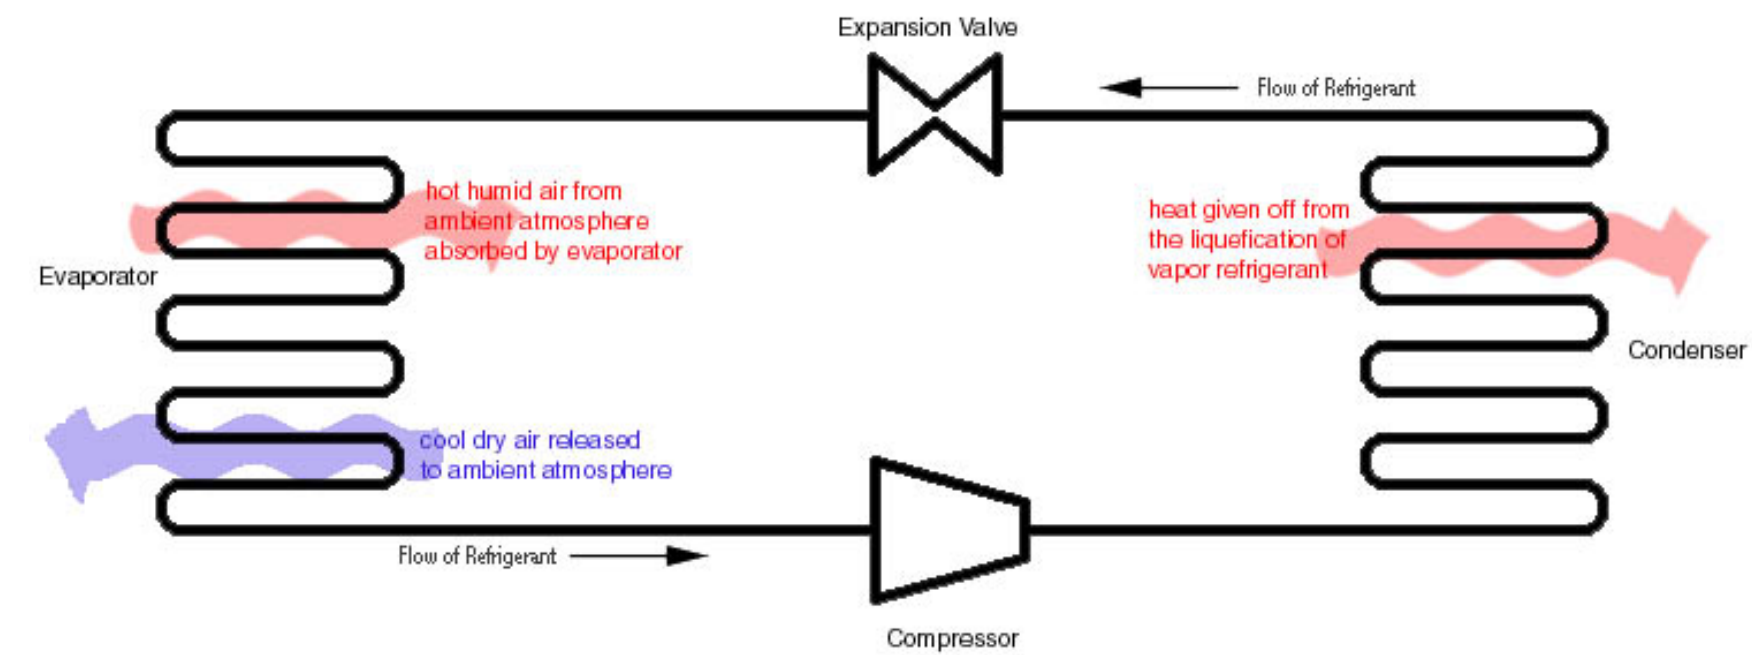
Expansion Valve

Flow of Refrigerant

hot humid air from ambient atmosphere absorbed by evaporator

heat given off from the liquefication of vapor refrigerant

Evaporator

Condenser

cool dry air released to ambient atmosphere

Flow of Refrigerant

Compressor